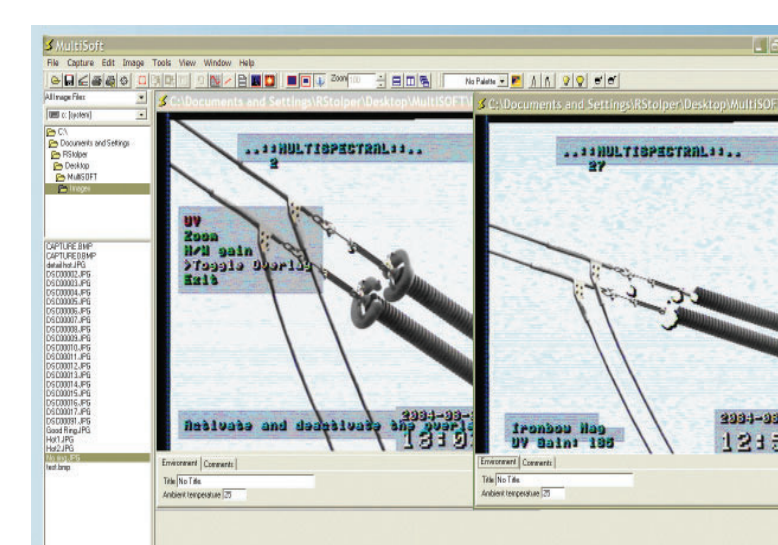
MultiSoft

File Capture Edit Image Tools View Window Help

Zoom 100

No Palette

All Image Files

c: [system]

C:\
Documents and Settings
RStolper
Desktop
MultiSOFT
Images

CAPTURE.BMP
CAPTURE.BMP
detail hot.JPG
DSC00002.JPG
DSC00003.JPG
DSC00004.JPG
DSC00005.JPG
DSC00006.JPG
DSC00007.JPG
DSC00008.JPG
DSC00009.JPG
DSC00010.JPG
DSC00011.JPG
DSC00012.JPG
DSC00013.JPG
DSC00014.JPG
DSC00015.JPG
DSC00016.JPG
DSC00017.JPG
DSC00091.JPG
Good thing.JPG
Hot1.JPG
Hot2.JPG
No dsg. JPG
test.bmp

C:\Documents and Settings\RStolper\Desktop\MultiSOFT\

..::MULTISPECTRAL::..
2

UV
Zoom
H/W gain
>Toggle Overlay
Exit

Activate and deactivate the overla

2004-08-
18:0

Environment Comments
Title No Title
Ambient temperature 25

C:\Documents and Settings\RStolper\Desktop\MultiSOF

..::MULTISPECTRAL::..
27

Ironbow Mag
UV Gain: 186

2004-08
12:5

Environment Comments
Title No Title
Ambient temperature 25